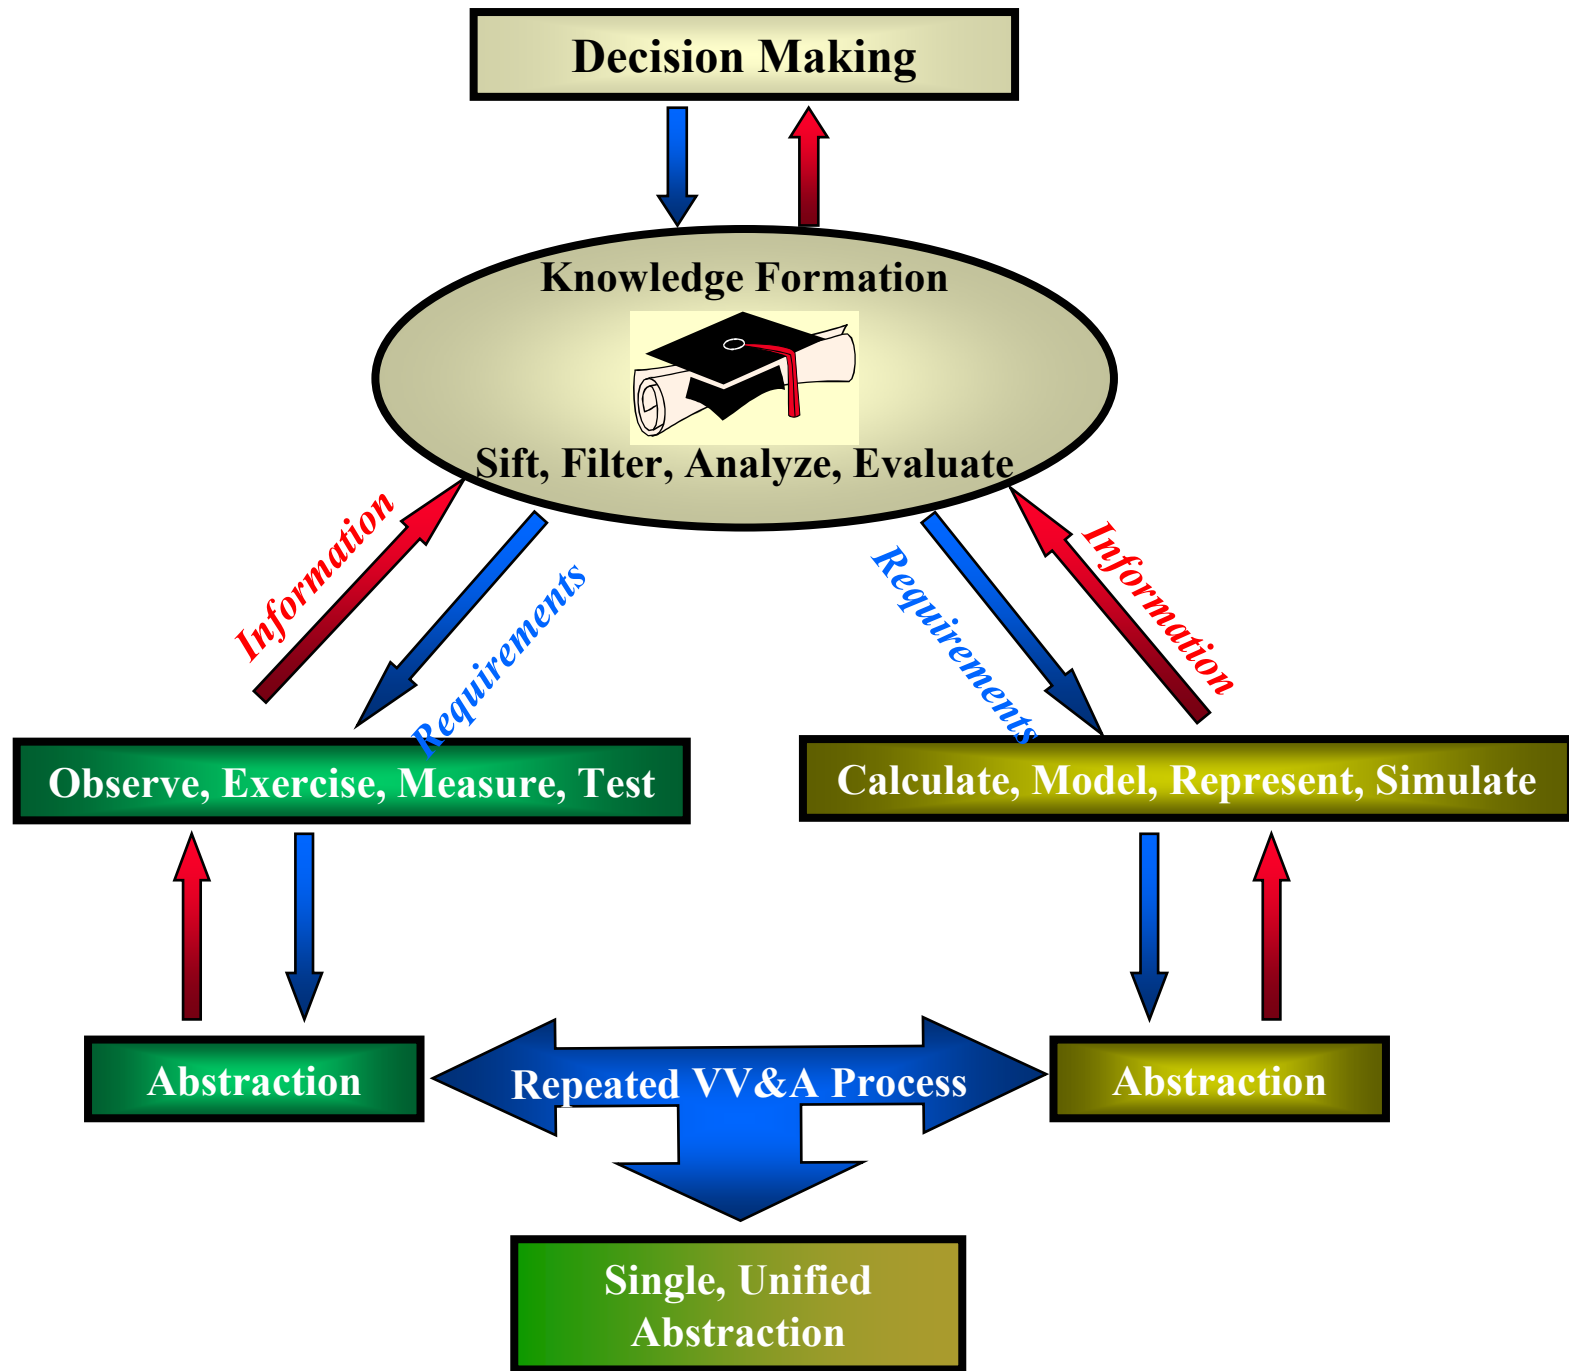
Decision Making

Knowledge Formation

Sift, Filter, Analyze, Evaluate

Information

Requirements

Requirements

Information

Observe, Exercise, Measure, Test

Calculate, Model, Represent, Simulate

Abstraction

Repeated VV&A Process

Abstraction

Single, Unified Abstraction